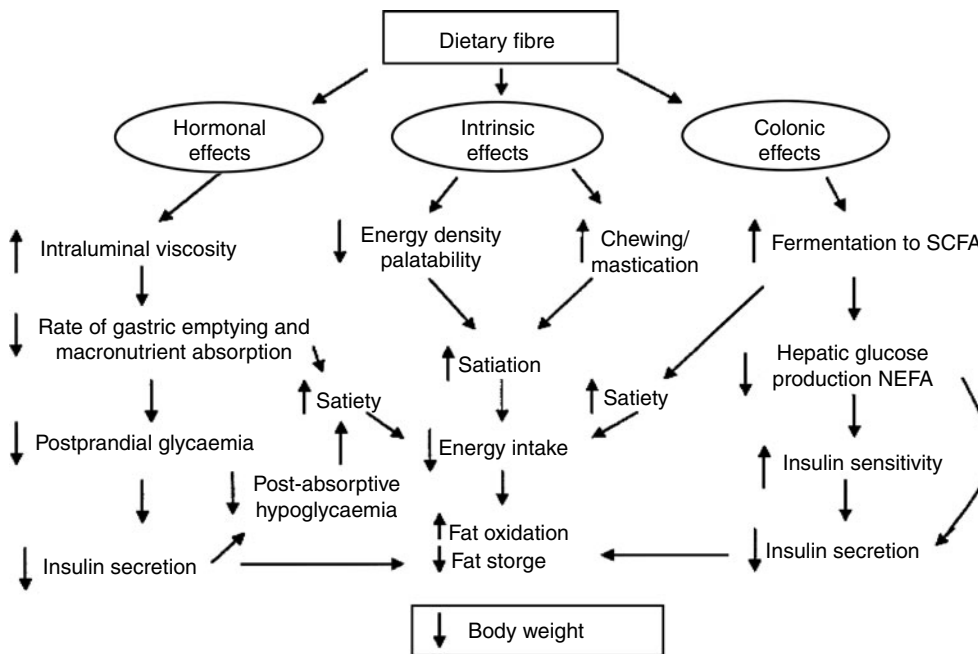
Dietary fibre

Hormonal effects

Intrinsic effects

Colonic effects

Intraluminal viscosity

Energy density palatability

Chewing/ mastication

Fermentation to SCFA

Rate of gastric emptying and macronutrient absorption

Satiation

Hepatic glucose production NEFA

Satiety

Satiety

Postprandial glycaemia

Energy intake

Insulin sensitivity

Post-absorptive hypoglycaemia

Fat oxidation

Fat storge

Insulin secretion

Insulin secretion

Body weight